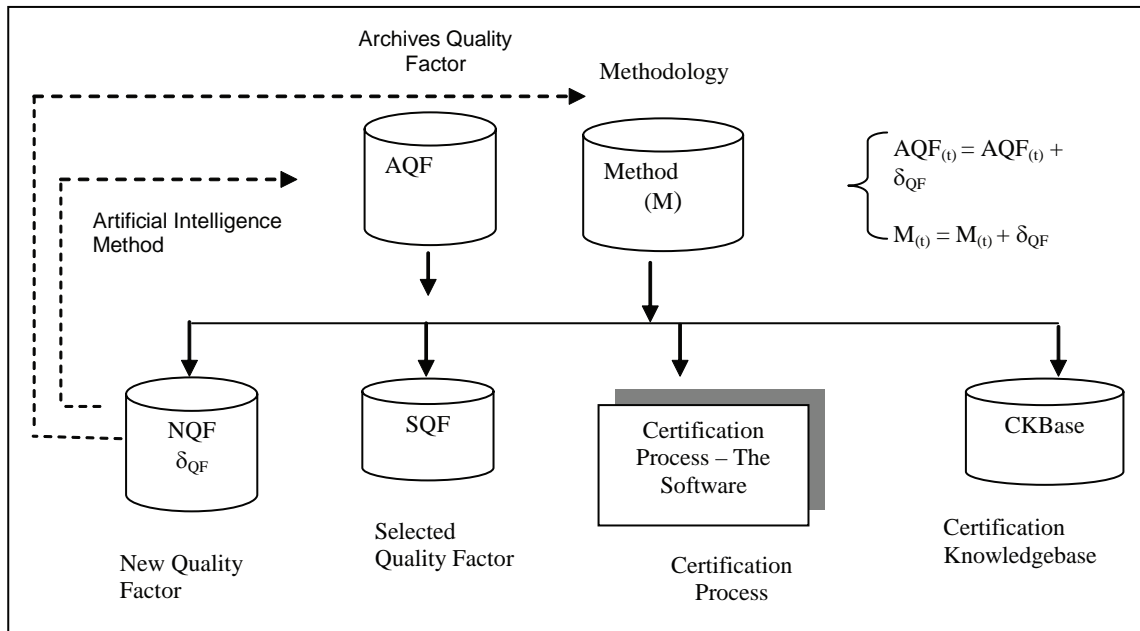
Archives Quality Factor

Methodology

AQF

Method (M)

$AQF_{(t)} = AQF_{(t)} + \delta_{QF}$

$M_{(t)} = M_{(t)} + \delta_{QF}$

Artificial Intelligence Method

NQF $\delta_{QF}$

SQF

Certification Process – The Software

CKBase

New Quality Factor

Selected Quality Factor

Certification Process

Certification Knowledgebase